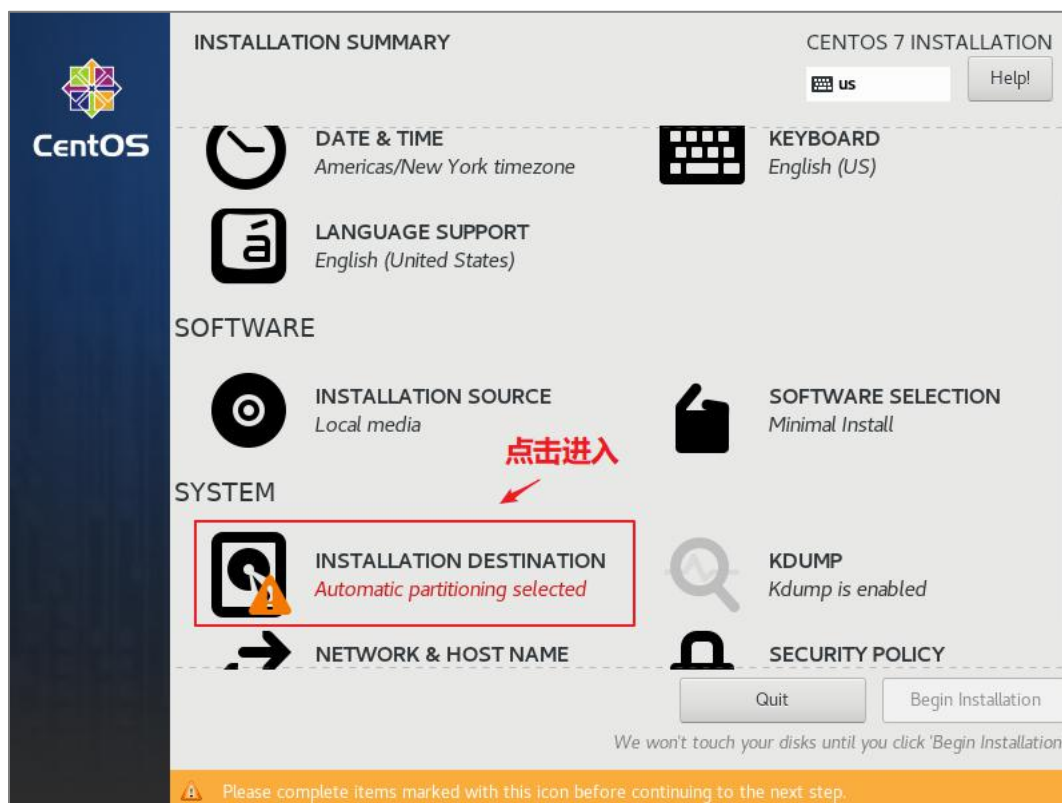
CentOS

INSTALLATION SUMMARY

CENTOS 7 INSTALLATION

us

Help!

DATE & TIME
Americas/New York timezone

KEYBOARD
English (US)

LANGUAGE SUPPORT
English (United States)

SOFTWARE

INSTALLATION SOURCE
Local media

SOFTWARE SELECTION
Minimal Install

点击进入

SYSTEM

INSTALLATION DESTINATION
Automatic partitioning selected

KDUMP
Kdump is enabled

NETWORK & HOST NAME

SECURITY POLICY

Quit

Begin Installation

We won't touch your disks until you click 'Begin Installation

Please complete items marked with this icon before continuing to the next step.